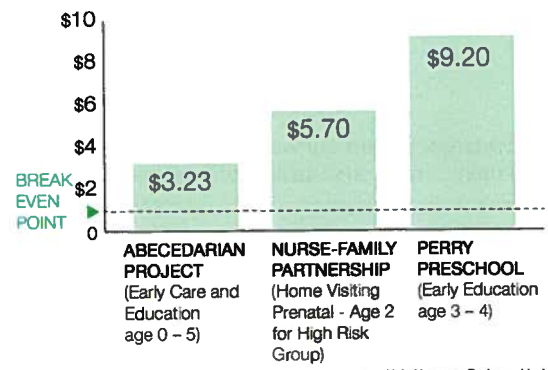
$10
$8
$6
$4
$2
0

BREAK EVEN POINT

$3.23
$5.70
$9.20

ABECEDARIAN PROJECT (Early Care and Education age 0 – 5)

NURSE-FAMILY PARTNERSHIP (Home Visiting Prenatal - Age 2 for High Risk Group)

PERRY PRESCHOOL (Early Education age 3 – 4)